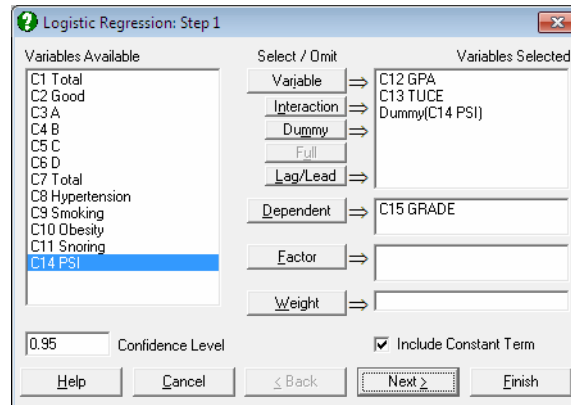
Logistic Regression: Step 1

Variables Available
C1 Total
C2 Good
C3 A
C4 B
C5 C
C6 D
C7 Total
C8 Hypertension
C9 Smoking
C10 Obesity
C11 Snoring
C14 PSI

Select / Omit
Variable
Interaction
Dummy
Full
Lag/Lead
Dependent
Factor
Weight

Variables Selected
C12 GPA
C13 TUCE
Dummy(C14 PSI)

C15 GRADE

0.95 Confidence Level

Include Constant Term

Help
Cancel
< Back
Next >
Finish